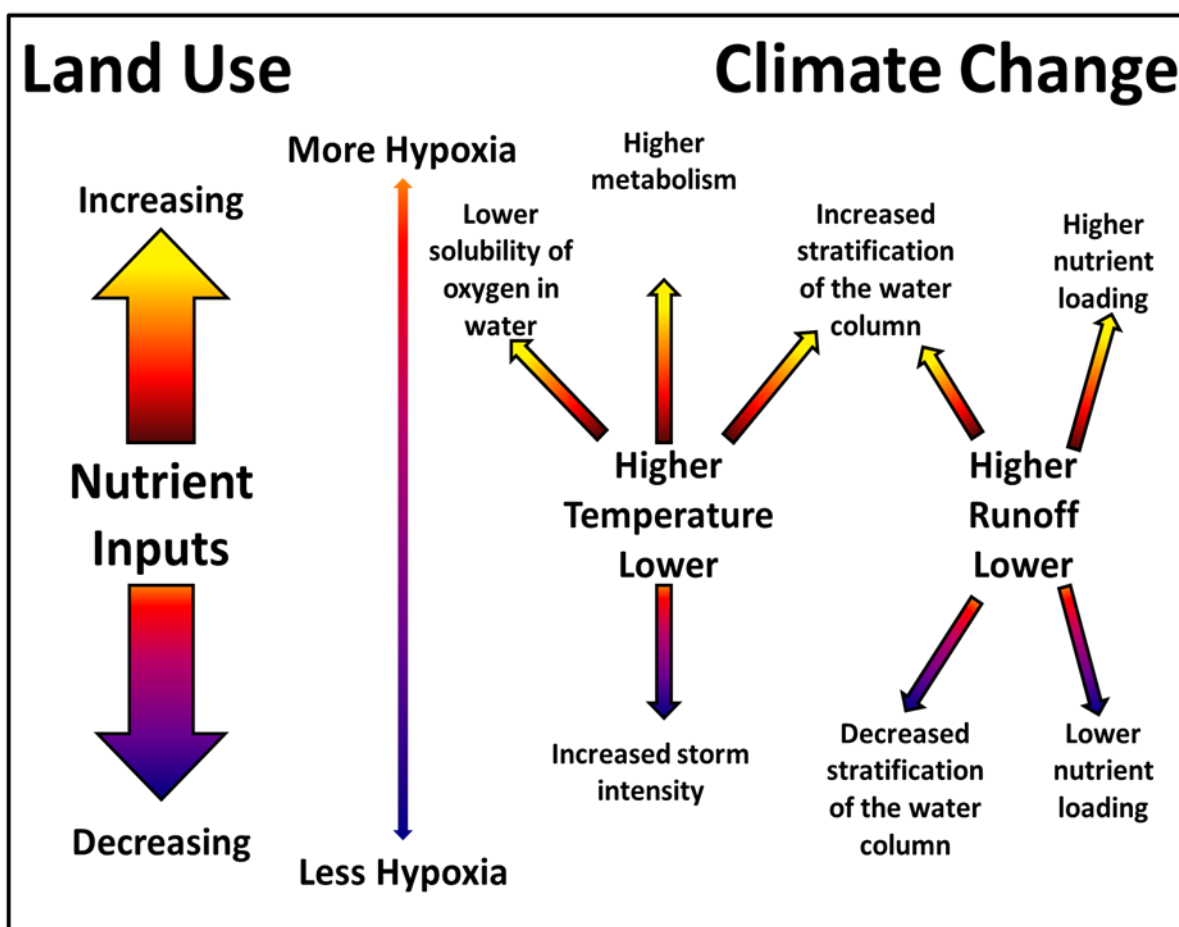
Land Use

Climate Change

Increasing

Nutrient Inputs

Decreasing

More Hypoxia

Less Hypoxia

Higher metabolism

Lower solubility of oxygen in water

Increased stratification of the water column

Higher nutrient loading

Higher Temperature Lower

Higher Runoff Lower

Increased storm intensity

Decreased stratification of the water column

Lower nutrient loading